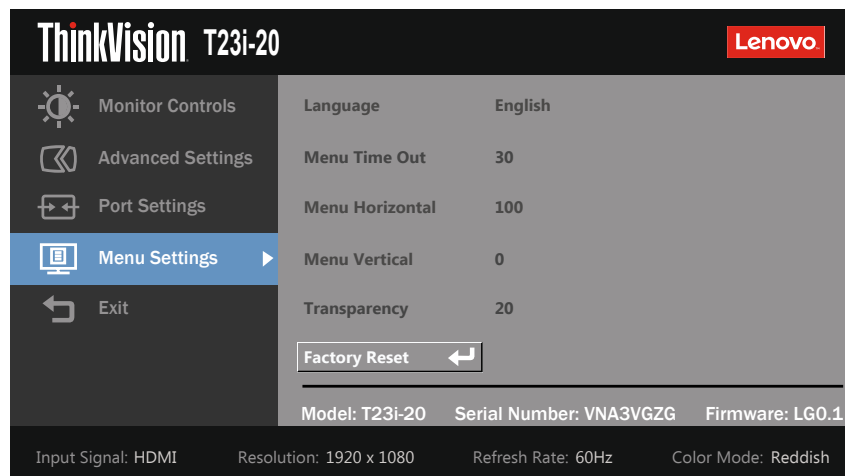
ThinkVision T23i-20

Lenovo

Monitor Controls
Advanced Settings
Port Settings
Menu Settings
Exit

| | |
|---|---|
| Language | English |
| Menu Time Out | 30 |
| Menu Horizontal | 100 |
| Menu Vertical | 0 |
| Transparency | 20 |

Factory Reset

Model: T23i-20 Serial Number: VNA3VGZG Firmware: LG0.1

Input Signal: HDMI Resolution: 1920 x 1080 Refresh Rate: 60Hz Color Mode: Reddish